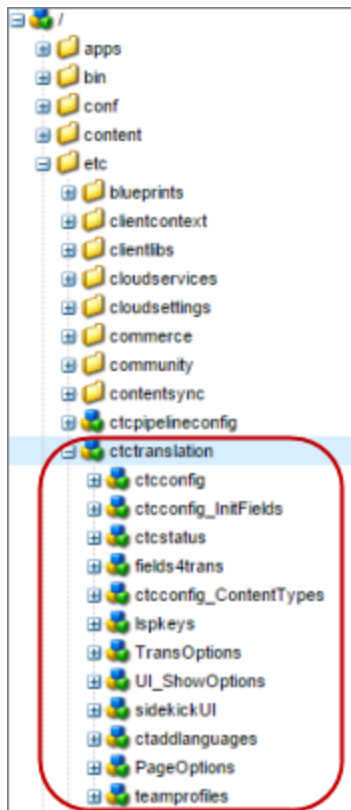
/
apps
bin
conf
content
etc
blueprints
clientcontext
clientlibs
cloudservices
cloudsettings
commerce
community
contentsync
ctcpipelineconfig
ctctranslation
ctcconfig
ctcconfig_InitFields
ctcstatus
fields4trans
ctcconfig_ContentTypes
lspkeys
TransOptions
UI_ShowOptions
sidekickUI
ctaddlanguages
PageOptions
teamprofiles